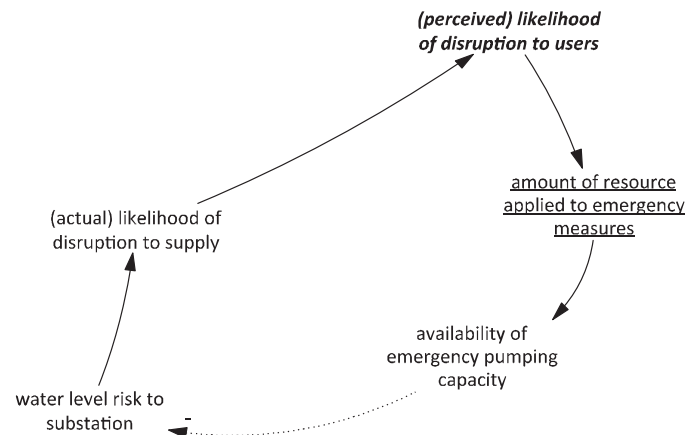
(perceived) likelihood of disruption to users

amount of resource applied to emergency measures

availability of emergency pumping capacity

-

water level risk to substation

(actual) likelihood of disruption to supply